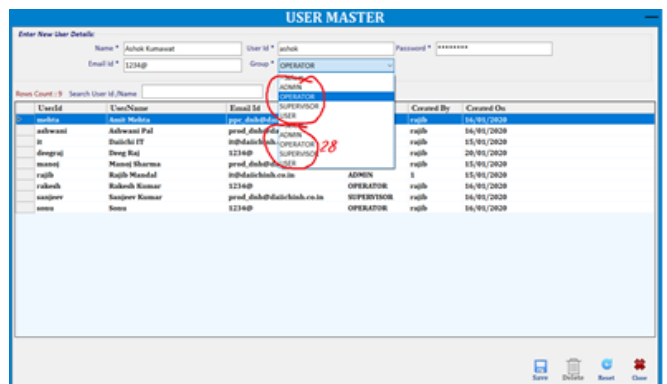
USER MASTER

Enter New User Details

Name * Ashok Kumawat
User Id * ashok
Password * ********
Email Id * 1234@
Group * OPERATOR

Rows Count : 9 Search User Id /Name

ADMIN
OPERATOR
SUPERVISOR
USER

ADMIN
OPERATOR
SUPERVISOR
USER
28

| UserId | UserName | Email Id | | Created By | Created On |
|---|---|---|---|---|---|
| mehta | Amit Mehta | ppc_dsh@d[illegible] | | rajib | 16/01/2020 |
| ashwani | Ashwani Pal | prod_dsh@d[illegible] | | rajib | 16/01/2020 |
| it | Daiichi IT | it@daiichi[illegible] | | rajib | 15/01/2020 |
| deegraj | Deeg Raj | 1234@ | | rajib | 20/01/2020 |
| manoj | Manoj Sharma | prod_dsh@d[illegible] | | rajib | 16/01/2020 |
| rajib | Rajib Mandal | it@daiichish.co.in | ADMIN | 1 | 15/01/2020 |
| rakesh | Rakesh Kumar | 1234@ | OPERATOR | rajib | 16/01/2020 |
| sanjeev | Sanjeev Kumar | prod_dsh@daiichish.co.in | SUPERVISOR | rajib | 16/01/2020 |
| sonu | Sonu | 1234@ | OPERATOR | rajib | 16/01/2020 |

Save Delete Reset Close